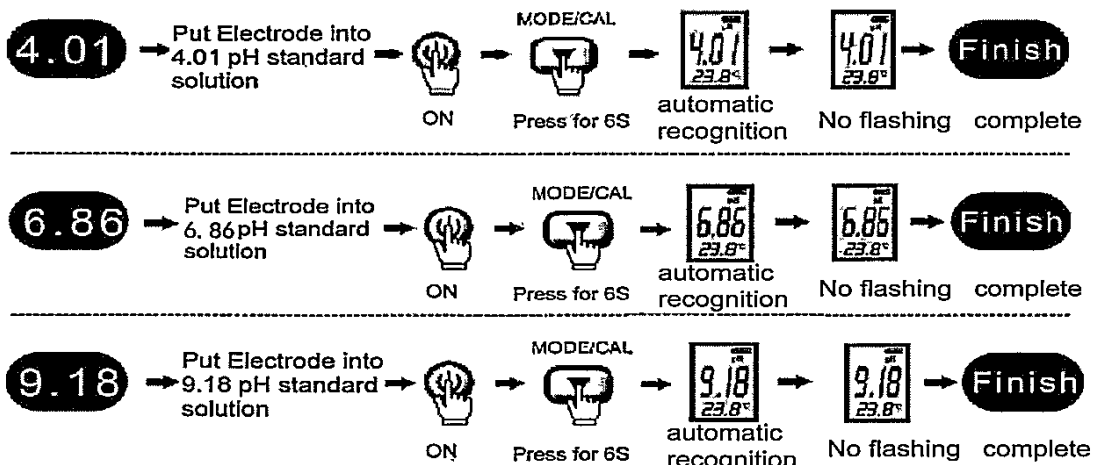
4.01 Put Electrode into 4.01 pH standard solution
ON
MODE/CAL
Press for 6S
4.01
23.8°
automatic recognition
4.01
23.8°
No flashing
Finish
complete

6.86 Put Electrode into 6. 86pH standard solution
ON
MODE/CAL
Press for 6S
6.86
23.8°
automatic recognition
6.86
23.8°
No flashing
Finish
complete

9.18 Put Electrode into 9.18 pH standard solution
ON
MODE/CAL
Press for 6S
pH
9.18
23.8°
automatic recognition
pH
9.18
23.8°
No flashing
Finish
complete